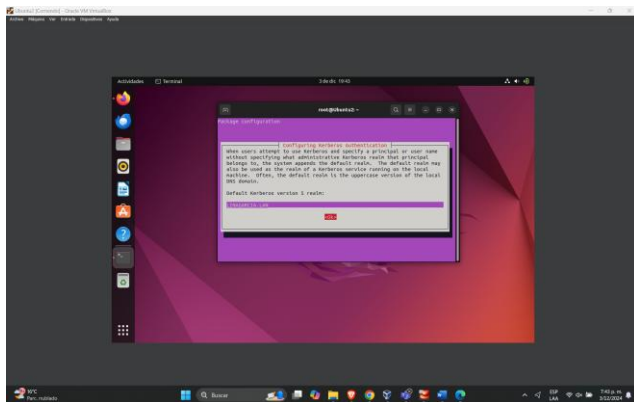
Ubuntu2 [Corriendo] - Oracle VM VirtualBox
Archivo Máquina Ver Entrada Dispositivos Ayuda

Actividades Terminal 3 de dic 19:43

root@Ubuntu2: ~

Package configuration

Configuring Kerberos Authentication

When users attempt to use Kerberos and specify a principal or user name without specifying what administrative Kerberos realm that principal belongs to, the system appends the default realm. The default realm may also be used as the realm of a Kerberos service running on the local machine. Often, the default realm is the uppercase version of the local DNS domain.

Default Kerberos version 5 realm:

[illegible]

<Ok>

16°C
Parc. nublado

Buscar

ESP
LAA

7:43 p. m.
3/12/2024